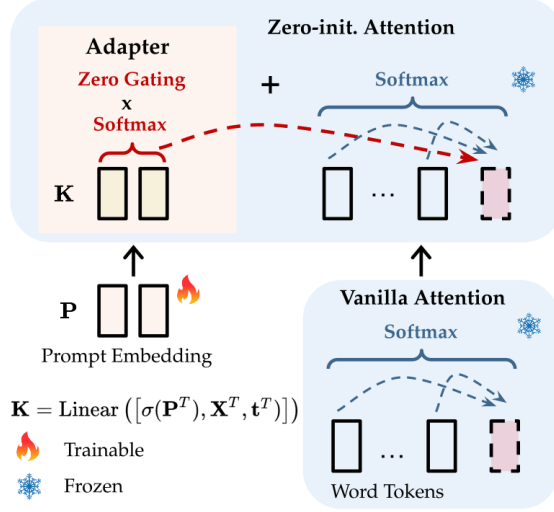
Zero-init. Attention

Adapter

Zero Gating
x
Softmax

+

Softmax

K

…

P

Prompt Embedding

Vanilla Attention

Softmax

…

$\mathbf{K} = \text{Linear}\left(\left[\sigma(\mathbf{P}^T), \mathbf{X}^T, \mathbf{t}^T\right]\right)$

Trainable

Frozen

Word Tokens